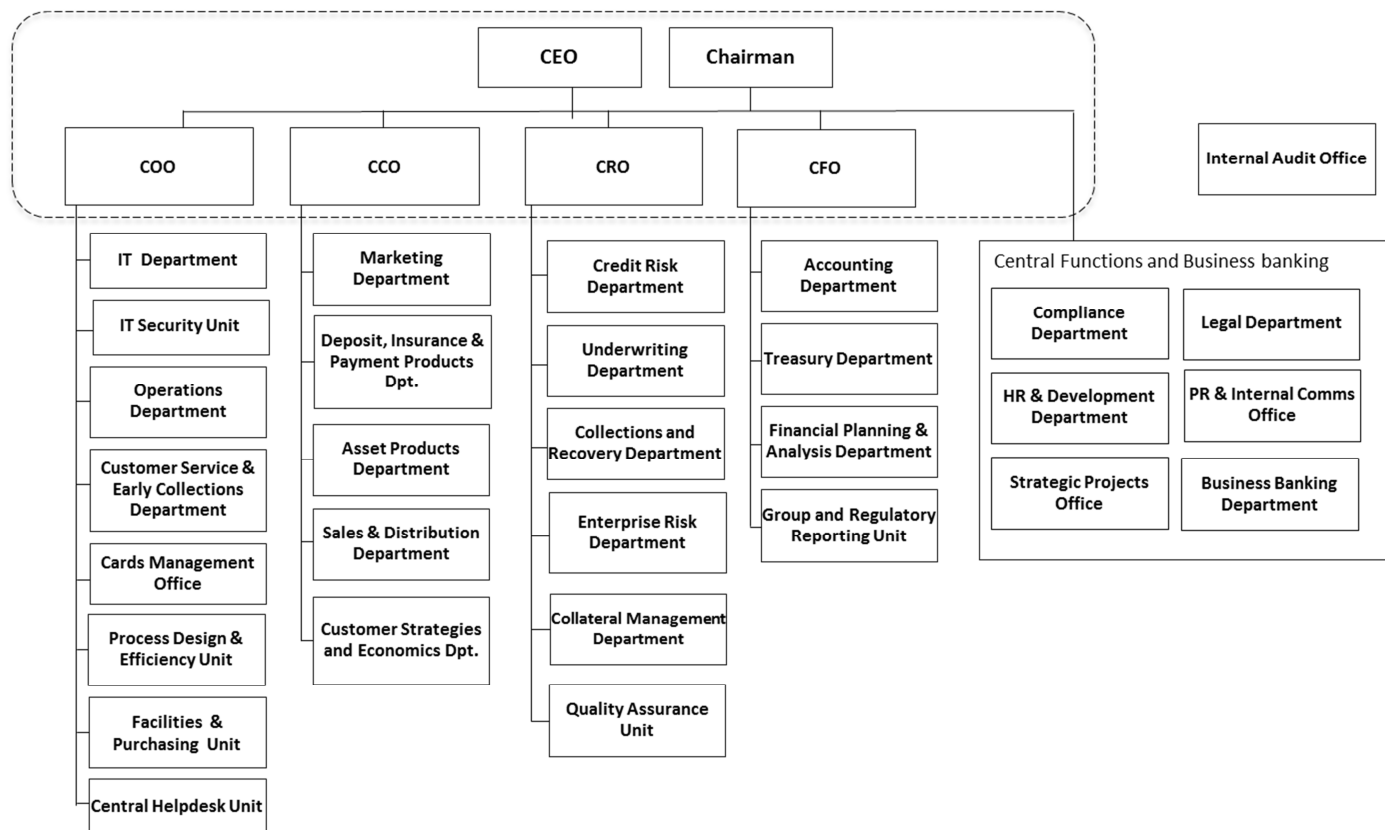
CEO

Chairman

COO

CCO

CRO

CFO

Internal Audit Office

IT Department

IT Security Unit

Operations Department

Customer Service & Early Collections Department

Cards Management Office

Process Design & Efficiency Unit

Facilities & Purchasing Unit

Central Helpdesk Unit

Marketing Department

Deposit, Insurance & Payment Products Dpt.

Asset Products Department

Sales & Distribution Department

Customer Strategies and Economics Dpt.

Credit Risk Department

Underwriting Department

Collections and Recovery Department

Enterprise Risk Department

Collateral Management Department

Quality Assurance Unit

Accounting Department

Treasury Department

Financial Planning & Analysis Department

Group and Regulatory Reporting Unit

Central Functions and Business banking

Compliance Department

Legal Department

HR & Development Department

PR & Internal Comms Office

Strategic Projects Office

Business Banking Department